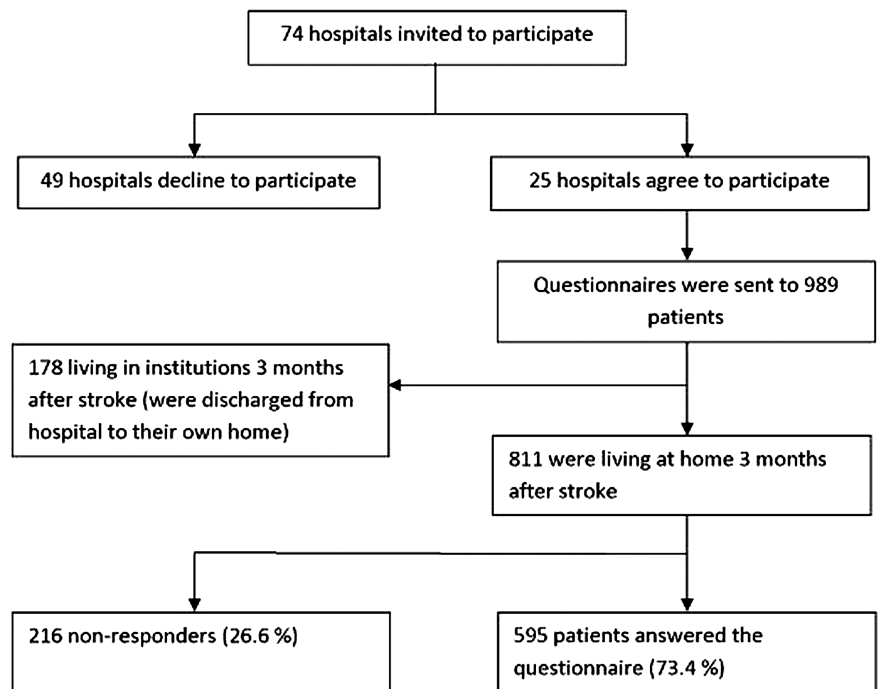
74 hospitals invited to participate

49 hospitals decline to participate

25 hospitals agree to participate

Questionnaires were sent to 989 patients

178 living in institutions 3 months after stroke (were discharged from hospital to their own home)

811 were living at home 3 months after stroke

216 non-responders (26.6 %)

595 patients answered the questionnaire (73.4 %)